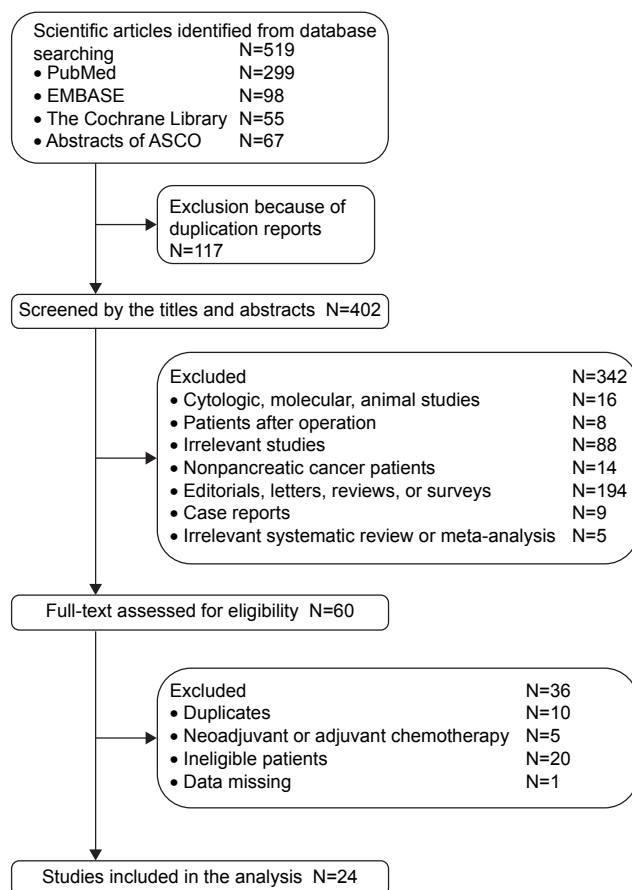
Scientific articles identified from database searching N=519
• PubMed N=299
• EMBASE N=98
• The Cochrane Library N=55
• Abstracts of ASCO N=67

Exclusion because of duplication reports
N=117

Screened by the titles and abstracts N=402

Excluded N=342
• Cytologic, molecular, animal studies N=16
• Patients after operation N=8
• Irrelevant studies N=88
• Nonpancreatic cancer patients N=14
• Editorials, letters, reviews, or surveys N=194
• Case reports N=9
• Irrelevant systematic review or meta-analysis N=5

Full-text assessed for eligibility N=60

Excluded N=36
• Duplicates N=10
• Neoadjuvant or adjuvant chemotherapy N=5
• Ineligible patients N=20
• Data missing N=1

Studies included in the analysis N=24